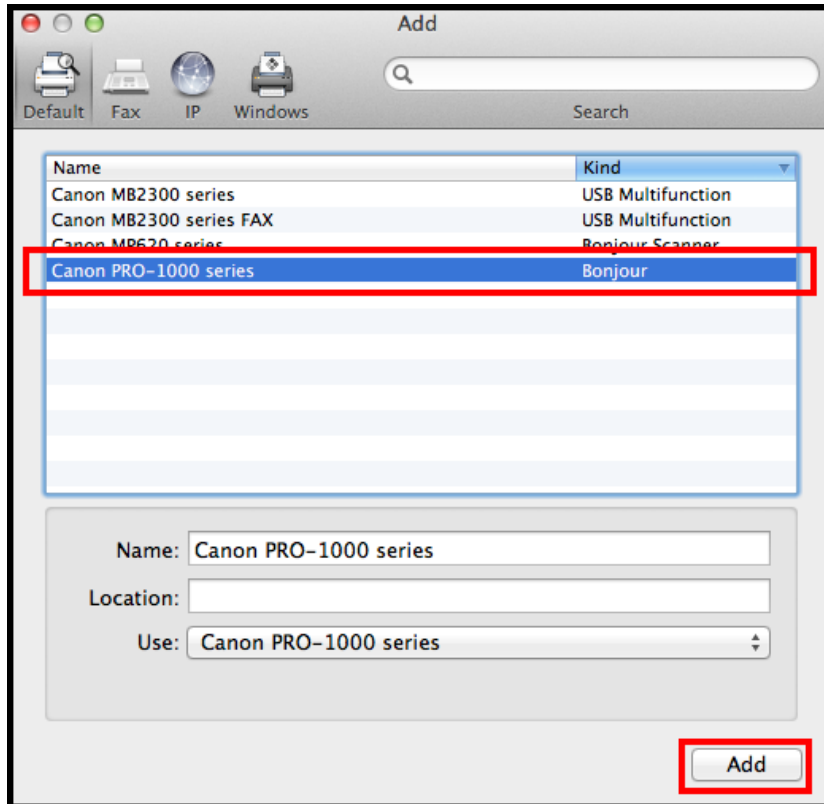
Add

Default Fax IP Windows

Search

| Name | Kind |
|---|---|
| Canon MB2300 series | USB Multifunction |
| Canon MB2300 series FAX | USB Multifunction |
| Canon MP620 series | Bonjour Scanner |
| Canon PRO-1000 series | Bonjour |

Name: Canon PRO-1000 series

Location:

Use: Canon PRO-1000 series

Add